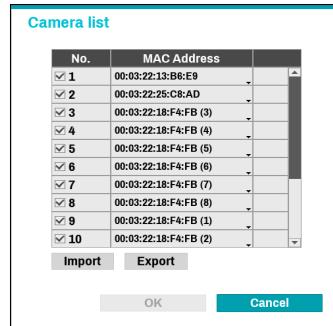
Camera list

| No. | MAC Address |
|---|---|
| ☑ 1 | 00:03:22:13:B6:E9 |
| ☑ 2 | 00:03:22:25:C8:AD |
| ☑ 3 | 00:03:22:18:F4:FB (3) |
| ☑ 4 | 00:03:22:18:F4:FB (4) |
| ☑ 5 | 00:03:22:18:F4:FB (5) |
| ☑ 6 | 00:03:22:18:F4:FB (6) |
| ☑ 7 | 00:03:22:18:F4:FB (7) |
| ☑ 8 | 00:03:22:18:F4:FB (8) |
| ☑ 9 | 00:03:22:18:F4:FB (1) |
| ☑ 10 | 00:03:22:18:F4:FB (2) |

Import Export

OK Cancel